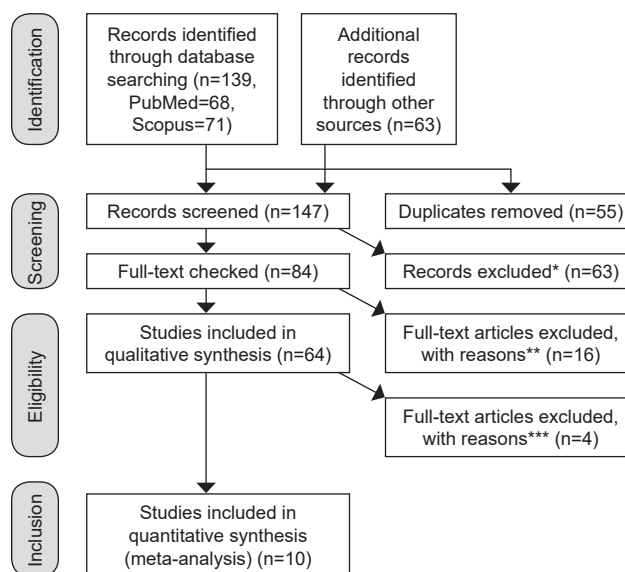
Identification

Records identified through database searching (n=139, PubMed=68, Scopus=71)

Additional records identified through other sources (n=63)

Screening

Records screened (n=147)

Duplicates removed (n=55)

Full-text checked (n=84)

Records excluded* (n=63)

Eligibility

Studies included in qualitative synthesis (n=64)

Full-text articles excluded, with reasons** (n=16)

Full-text articles excluded, with reasons*** (n=4)

Inclusion

Studies included in quantitative synthesis (meta-analysis) (n=10)